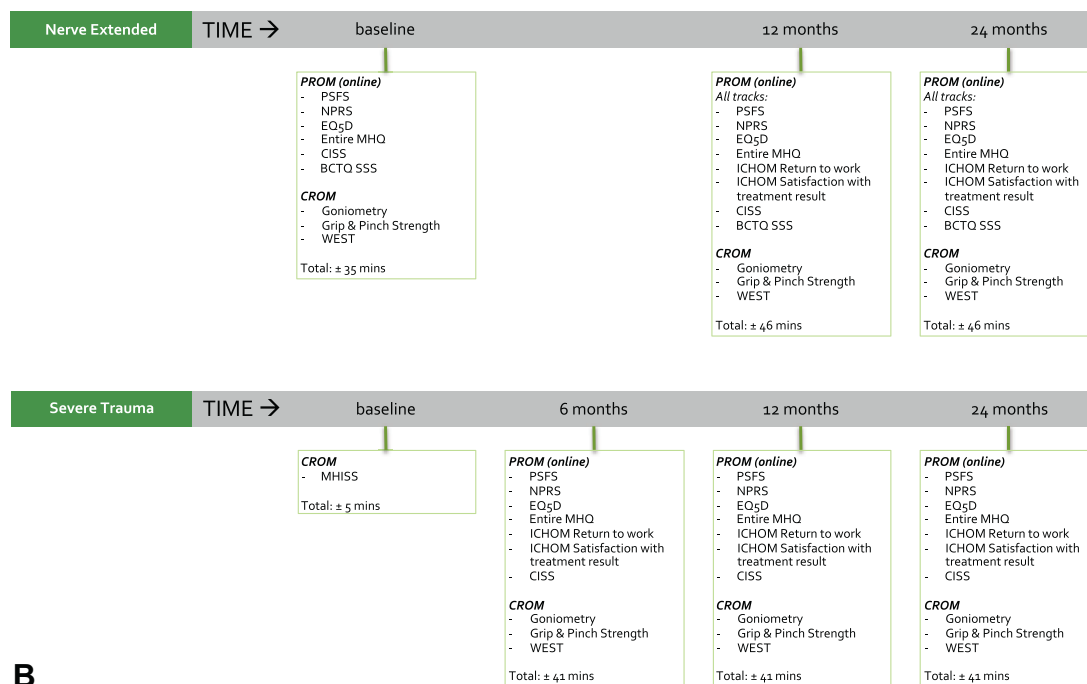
Nerve Extended

TIME →

baseline

12 months

24 months

PROM (online)
- PSFS
- NPRS
- EQ5D
- Entire MHQ
- CISS
- BCTQ SSS

CROM
- Goniometry
- Grip & Pinch Strength
- WEST

Total: ± 35 mins

PROM (online)
All tracks:
- PSFS
- NPRS
- EQ5D
- Entire MHQ
- ICHOM Return to work
- ICHOM Satisfaction with treatment result
- CISS
- BCTQ SSS

CROM
- Goniometry
- Grip & Pinch Strength
- WEST

Total: ± 46 mins

PROM (online)
All tracks:
- PSFS
- NPRS
- EQ5D
- Entire MHQ
- ICHOM Return to work
- ICHOM Satisfaction with treatment result
- CISS
- BCTQ SSS

CROM
- Goniometry
- Grip & Pinch Strength
- WEST

Total: ± 46 mins

Severe Trauma

TIME →

baseline

6 months

12 months

24 months

CROM
- MHISS

Total: ± 5 mins

PROM (online)
- PSFS
- NPRS
- EQ5D
- Entire MHQ
- ICHOM Return to work
- ICHOM Satisfaction with treatment result
- CISS

CROM
- Goniometry
- Grip & Pinch Strength
- WEST

Total: ± 41 mins

PROM (online)
- PSFS
- NPRS
- EQ5D
- Entire MHQ
- ICHOM Return to work
- ICHOM Satisfaction with treatment result
- CISS

CROM
- Goniometry
- Grip & Pinch Strength
- WEST

Total: ± 41 mins

PROM (online)
- PSFS
- NPRS
- EQ5D
- Entire MHQ
- ICHOM Return to work
- ICHOM Satisfaction with treatment result
- CISS

CROM
- Goniometry
- Grip & Pinch Strength
- WEST

Total: ± 41 mins

B